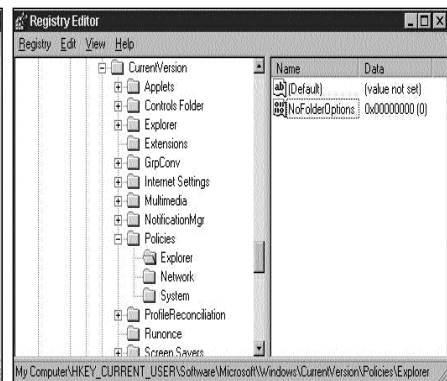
Registry Editor

Registry Edit View Help

CurrentVersion
Applets
Controls Folder
Explorer
Extensions
GrpConv
Internet Settings
Multimedia
NotificationMgr
Policies
Explorer
Network
System
ProfileReconciliation
Runonce
Screen Savers

| Name | Data |
|---|---|
| (Default) | (value not set) |
| NoFolderOptions | 0x00000000 (0) |

My Computer\HKEY_CURRENT_USER\Software\Microsoft\Windows\CurrentVersion\Policies\Explorer